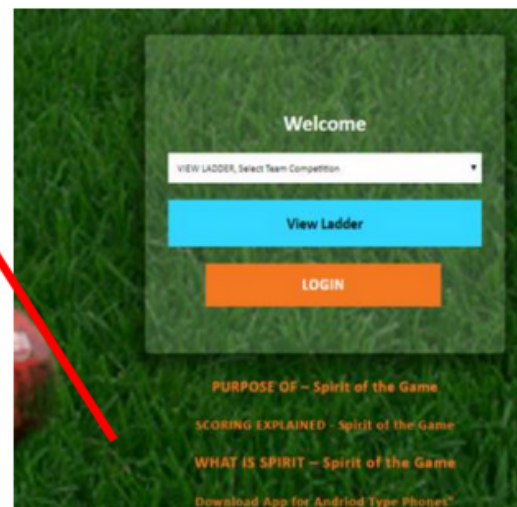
Welcome

VIEW LADDER, Select Team Competition

View Ladder

LOGIN

PURPOSE OF – Spirit of the Game

SCORING EXPLAINED - Spirit of the Game

WHAT IS SPIRIT – Spirit of the Game

Download App for Andriod Type Phones*